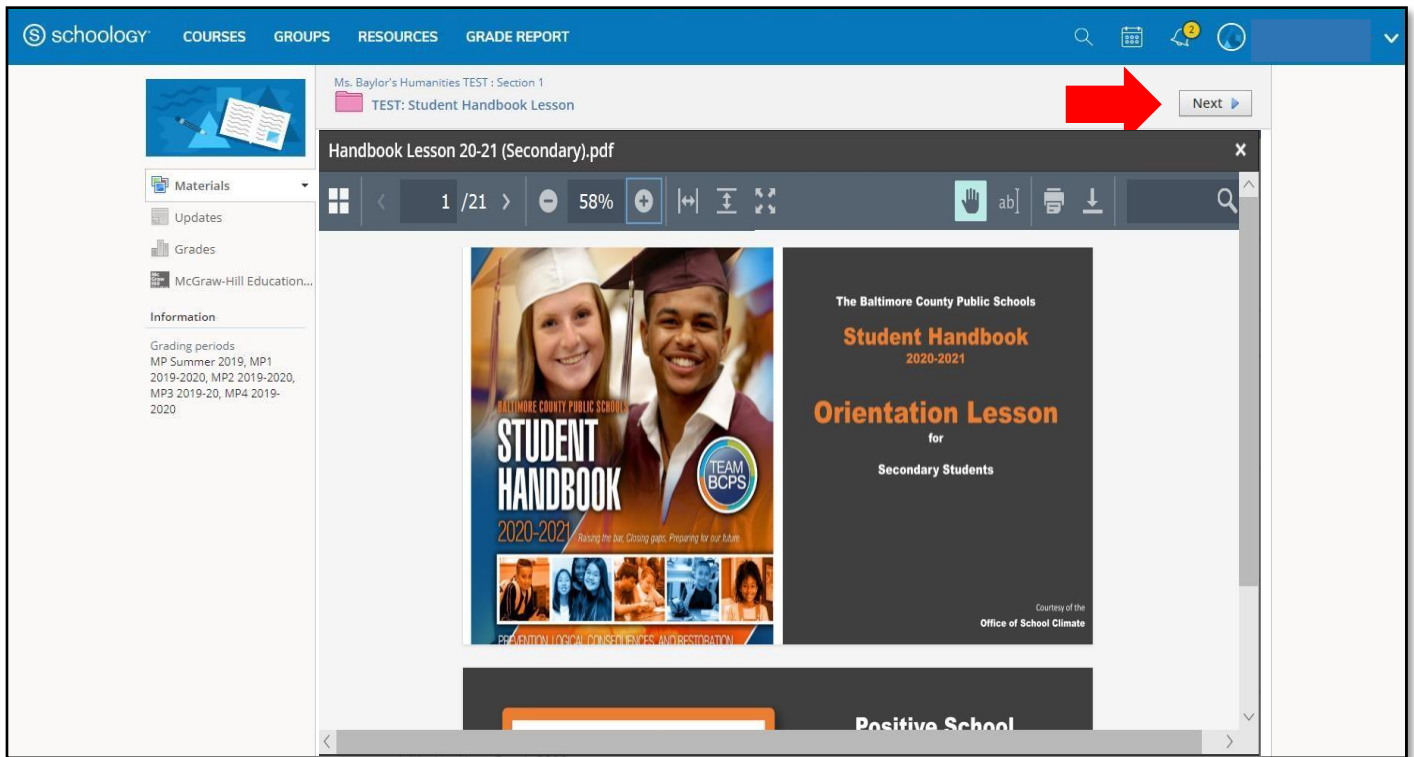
schoology COURSES GROUPS RESOURCES GRADE REPORT

2

Ms. Baylor's Humanities TEST : Section 1
TEST: Student Handbook Lesson

Next

Materials
Updates
Grades
McGraw-Hill Education...

Information

Grading periods
MP Summer 2019, MP1 2019-2020, MP2 2019-2020, MP3 2019-20, MP4 2019-2020

Handbook Lesson 20-21 (Secondary).pdf

1 /21

58%

BALTIMORE COUNTY PUBLIC SCHOOLS
STUDENT HANDBOOK
2020-2021 Raising the bar, Closing gaps, Preparing for our future.
TEAM BCPS
PREVENTION, LOGICAL CONSEQUENCES, AND RESTORATION

The Baltimore County Public Schools
Student Handbook
2020-2021
Orientation Lesson
for
Secondary Students

Courtesy of the
Office of School Climate

Positive School